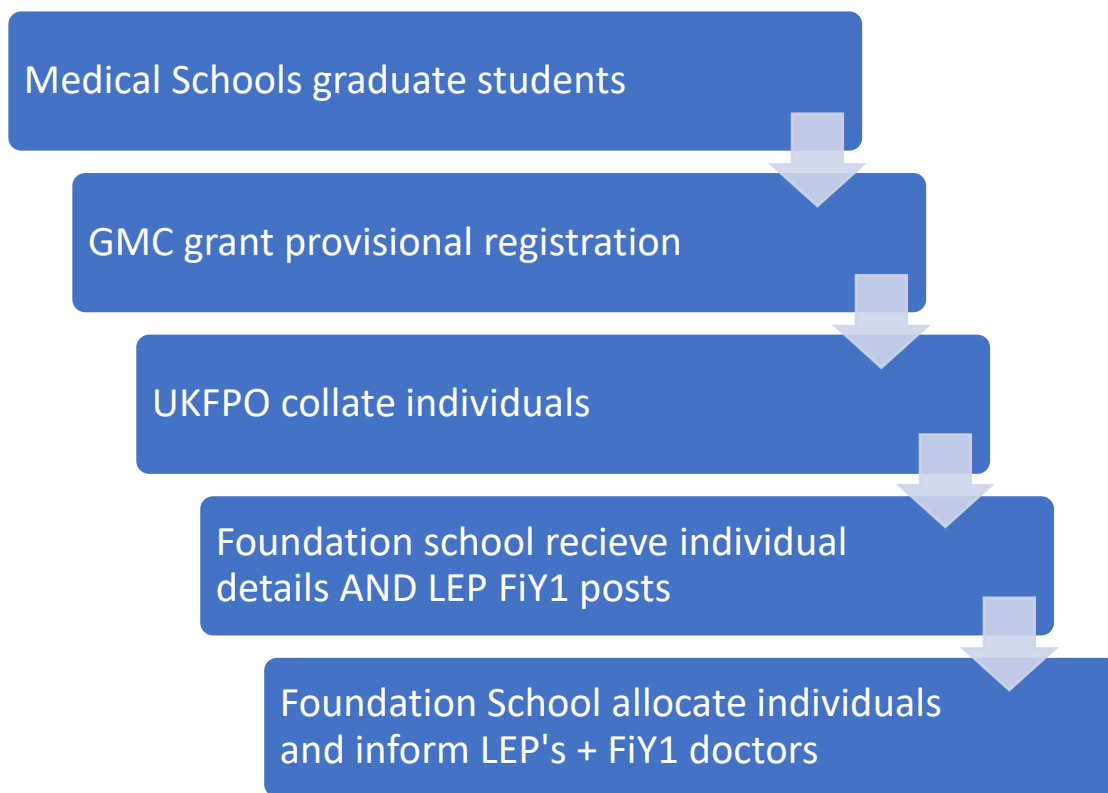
Medical Schools graduate students

GMC grant provisional registration

UKFPO collate individuals

Foundation school recieve individual details AND LEP FiY1 posts

Foundation School allocate individuals and inform LEP's + FiY1 doctors